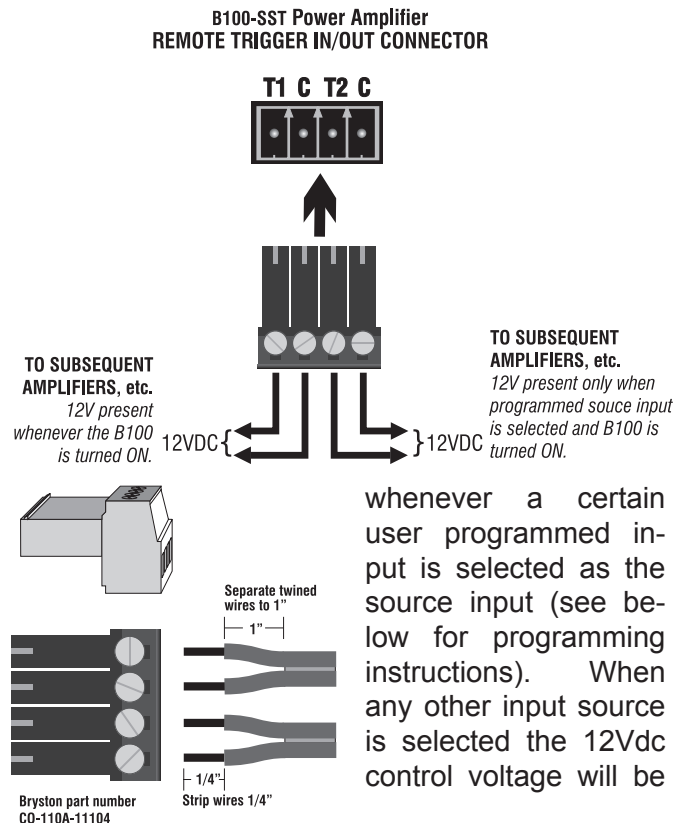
B100-SST Power Amplifier
REMOTE TRIGGER IN/OUT CONNECTOR

T1 C T2 C

TO SUBSEQUENT AMPLIFIERS, etc.
12V present whenever the B100 is turned ON.

12VDC

12VDC

TO SUBSEQUENT AMPLIFIERS, etc.
12V present only when programmed souce input is selected and B100 is turned ON.

Separate twined wires to 1"

1"

1/4"

Strip wires 1/4"

Bryston part number CO-110A-11104

whenever a certain user programmed input is selected as the source input (see below for programming instructions). When any other input source is selected the 12Vdc control voltage will be